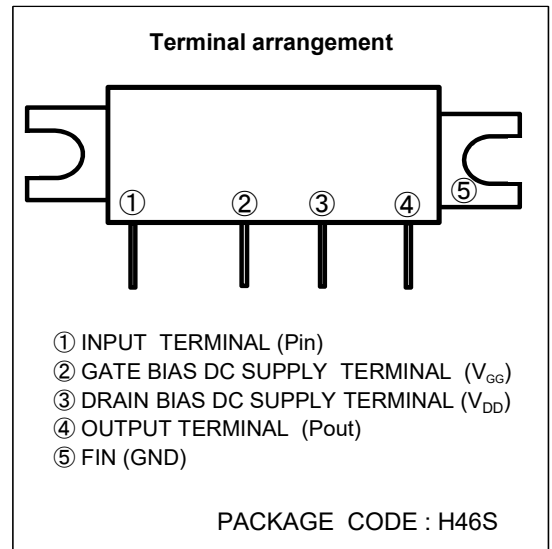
Terminal arrangement

①

②

③

④

⑤

① INPUT TERMINAL (Pin)
② GATE BIAS DC SUPPLY TERMINAL ($V_{GG}$)
③ DRAIN BIAS DC SUPPLY TERMINAL ($V_{DD}$)
④ OUTPUT TERMINAL (Pout)
⑤ FIN (GND)

PACKAGE CODE : H46S